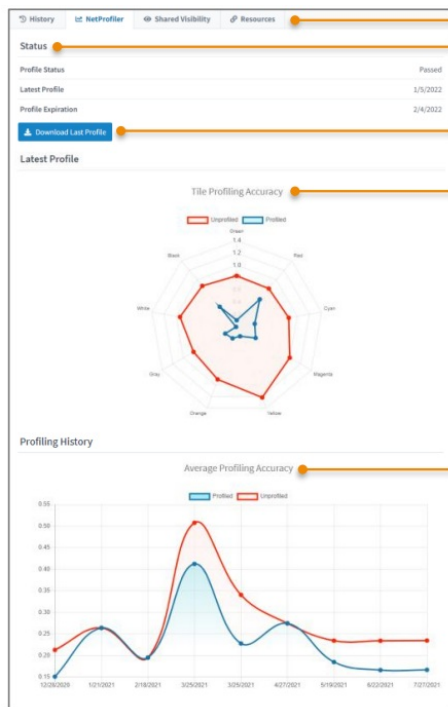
History | NetProfiler | Shared Visibility | Resources

Status

| | |
|---|---|
| Profile Status | Passed |
| Latest Profile | 1/5/2022 |
| Profile Expiration | 2/4/2022 |

Download Last Profile

Latest Profile

Tile Profiling Accuracy

Unprofiled Profiled

Green
1.4
1.2
1.0
Red
Cyan
Magenta
Yellow
Orange
Gray
White
Black

Profiling History

Average Profiling Accuracy

Profiled Unprofiled

0.55
0.50
0.45
0.40
0.35
0.30
0.25
0.20
0.15

12/28/2020 1/21/2021 2/18/2021 3/25/2021 3/25/2021 4/27/2021 5/19/2021 6/22/2021 7/27/2021